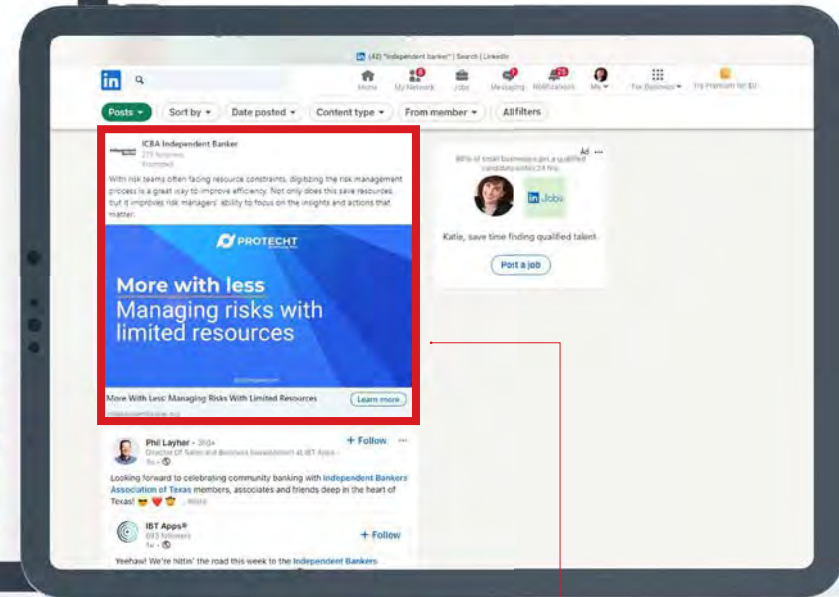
(42) "independent banker" | Search | LinkedIn

Home My Network Jobs Messaging Notifications Me For Business Try Premium for $0

Posts Sort by Date posted Content type From member All filters

ICBA Independent Banker
275 followers
Promoted

With risk teams often facing resource constraints, digitizing the risk management process is a great way to improve efficiency. Not only does this save resources, but it improves risk managers' ability to focus on the insights and actions that matter.

PROTECHT

More with less
Managing risks with limited resources

More With Less: Managing Risks With Limited Resources
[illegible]
Learn more

Phil Layher • 3rd+
Director Of Sales and Business Development at IBT Apps
5d
+ Follow

Looking forward to celebrating community banking with Independent Bankers Association of Texas members, associates and friends deep in the heart of Texas! 😎 ❤️ 🤠 ...more

IBT Apps®
693 followers
1w
+ Follow

Yeehaw! We're hittin' the road this week to the Independent Bankers

Ad
88% of small businesses get a qualified candidate within 24 hrs.
Jobs
Katie, save time finding qualified talent
Post a job